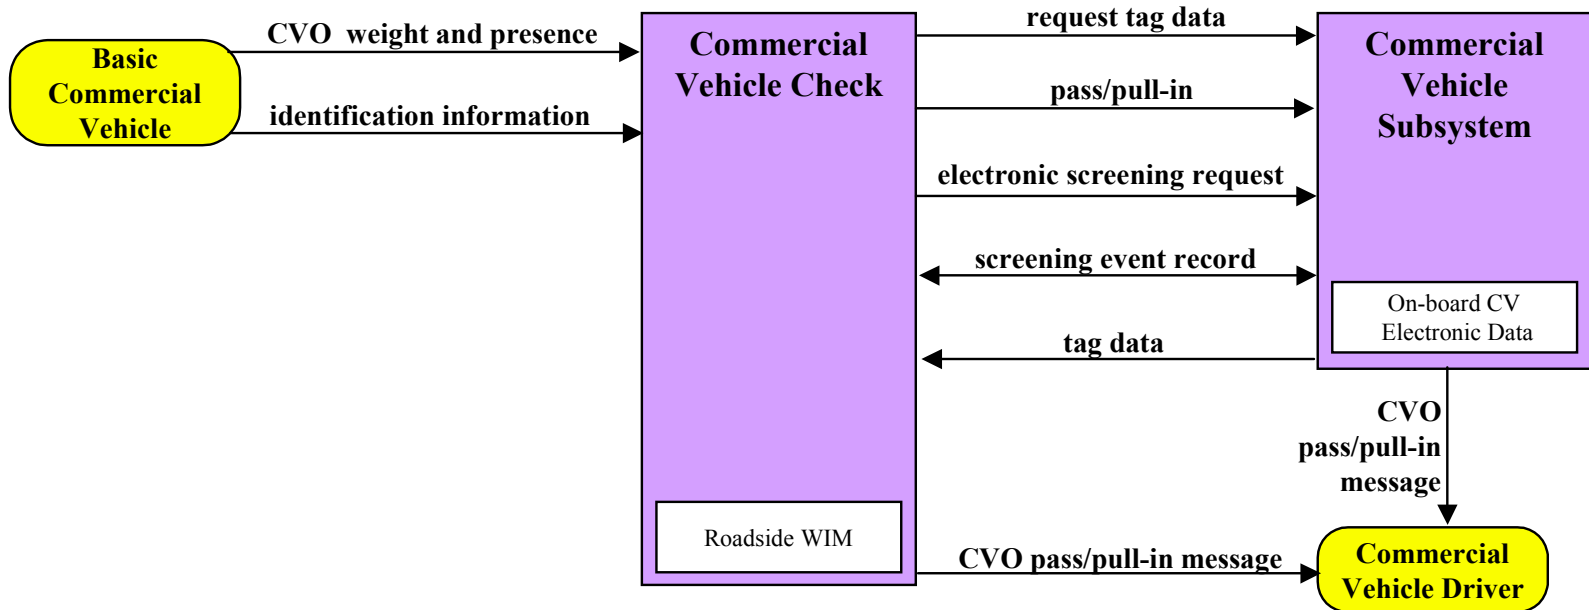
Basic Commercial Vehicle

CVO weight and presence

identification information

Commercial Vehicle Check

Roadside WIM

request tag data

pass/pull-in

electronic screening request

screening event record

tag data

CVO pass/pull-in message

Commercial Vehicle Subsystem

On-board CV Electronic Data

CVO pass/pull-in message

Commercial Vehicle Driver